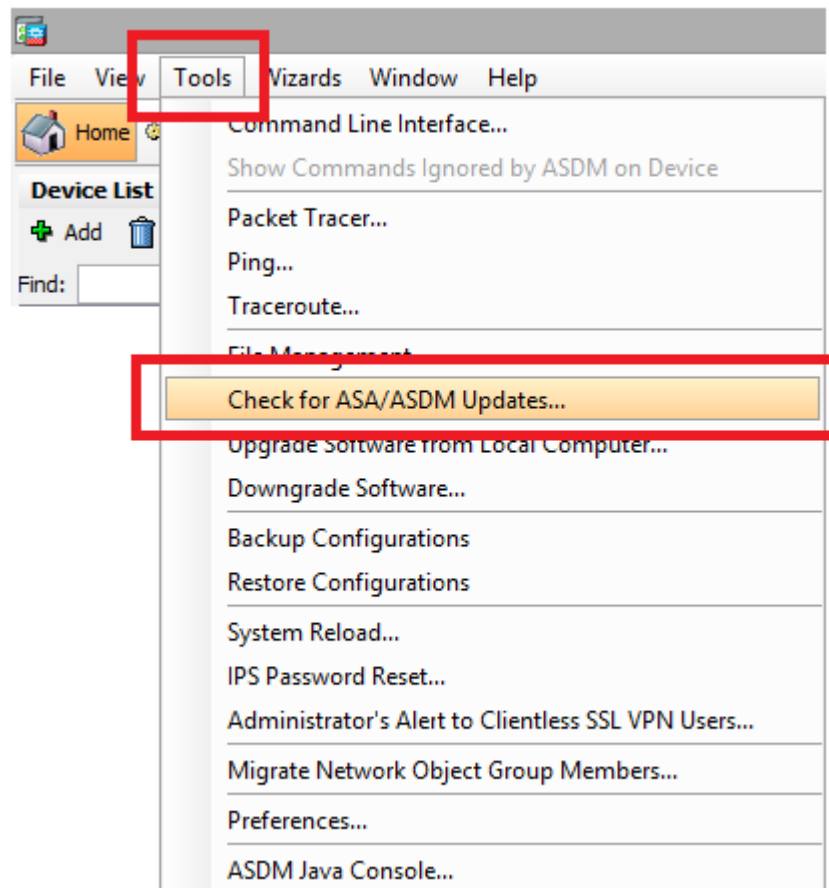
File View Tools Wizards Window Help

Home

Device List

Add

Find:

Command Line Interface...
Show Commands Ignored by ASDM on Device

Packet Tracer...
Ping...
Traceroute...

File Management...

Check for ASA/ASDM Updates...
Upgrade Software from Local Computer...
Downgrade Software...

Backup Configurations
Restore Configurations

System Reload...
IPS Password Reset...
Administrator's Alert to Clientless SSL VPN Users...

Migrate Network Object Group Members...

Preferences...

ASDM Java Console...